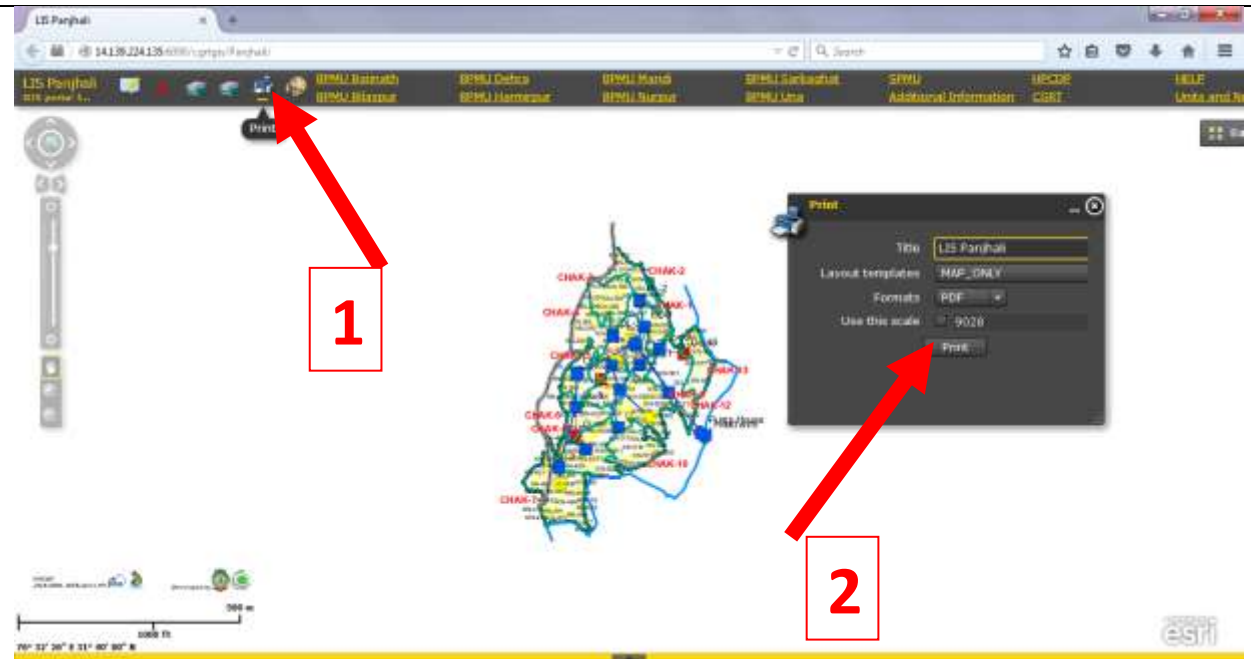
LIS Panjhali

14.139.224.135:6080/cgrtgis/Panjhali

Search

LIS Panjhali
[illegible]

Print

BPMU Baijnath
BPMU Bilaspur
BPMU Dehra
BPMU Hamirpur
BPMU Mandi
BPMU Nurpur
BPMU Sarkaghat
BPMU Una
SPMU
Additional Information
HPCDP
CGRT
HELP
Units and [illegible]

Print

Title LIS Panjhali
Layout templates MAP_ONLY
Formats PDF
Use this scale 9028
Print

CHAK-2
CHAK-1
CHAK-3
CHAK-13
CHAK-12
CHAK-6
CHAK-10
CHAK-7

1

2

500 m
1000 ft
76° 32' 36" E 31° 40' 00" N

esri